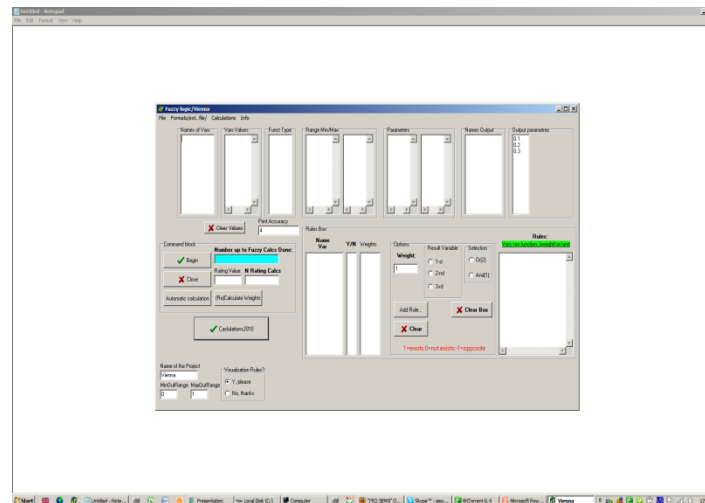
Untitled - Notepad
File Edit Format View Help

Fuzzy logic/Verena
File Formats(ext. file) Calculations Info

Names of Vars
Vars Values
Funct Type
Range Min/Max
Parameters
Names Output
Output parameters
0.1
0.2
0.3

Clear Values
Print Accuracy
4

Command block
Number up to Fuzzy Calcs Done:
Begin
Close
Rating Value
N Rating Calcs
Automatic calculation
(Re)Calculate Weights
Calculations2010

Rules Box
Name Var
Y/N
Weights
Options
Weight
1
Result Variable
1st
2nd
3rd
Selection
Or(2)
And(1)
Add Rule...
Clear Box
Clear
1=exists;0=not exists;-1=opposite
Rules:
Vars, as function, (weight)as, text

Name of the Project
Verena
MinOutRange
0
MaxOutRange
1
Visualization Rules?
Y, please
No, thanks

Start
Untitled - Note...
Presentation
Local Disk (C:)
Computer
Skype™ - geo...
BitTorrent 6.4
Microsoft Pow...
Verena